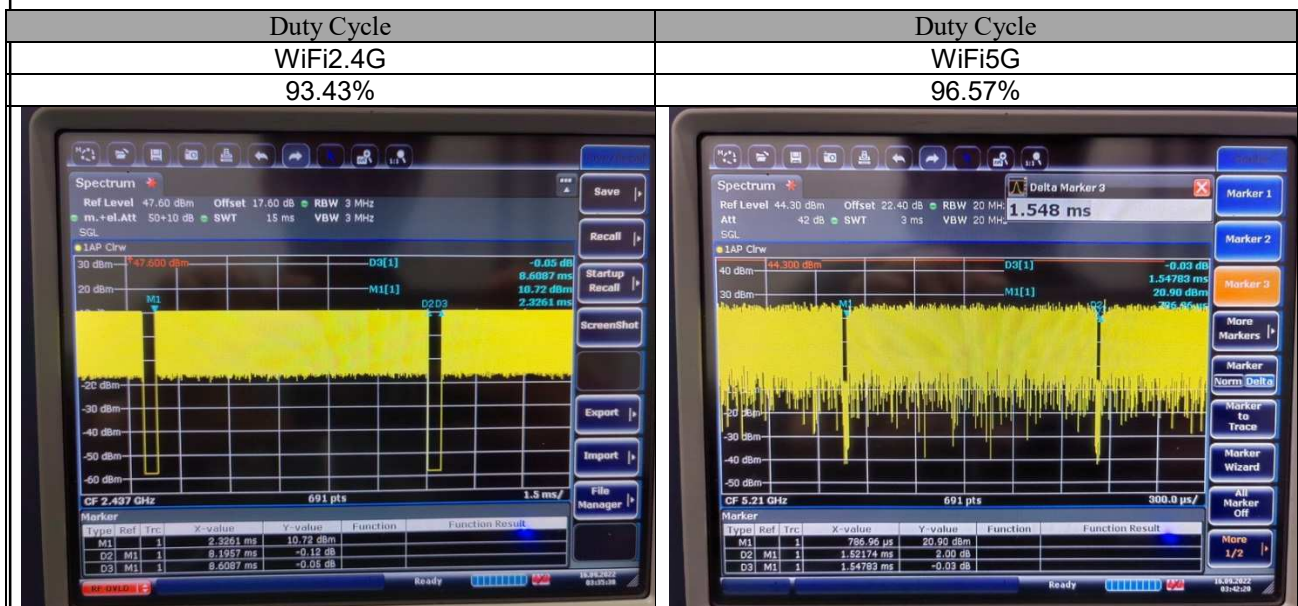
| Duty Cycle | Duty Cycle |
|---|---|
| WiFi2.4G | WiFi5G |
| 93.43% | 96.57% |

Spectrum
Ref Level 47.60 dBm Offset 17.60 dB RBW 3 MHz
m.+el.Att 50+10 dB SWT 15 ms VBW 3 MHz
SGL
1AP Clrw
30 dBm 47.600 dBm
D3[1] -0.05 dB 8.6087 ms
20 dBm M1[1] 10.72 dBm 2.3261 ms
M1 D2 D3
-20 dBm
-30 dBm
-40 dBm
-50 dBm
-60 dBm
CF 2.437 GHz 691 pts 1.5 ms/
Marker
| Type | Ref | Trc | X-value | Y-value | Function | Function Result |
|---|---|---|---|---|---|---|
| M1 | | 1 | 2.3261 ms | 10.72 dBm | | |
| D2 | M1 | 1 | 8.1957 ms | -0.12 dB | | |
| D3 | M1 | 1 | 8.6087 ms | -0.05 dB | | |

Save
Recall
Startup Recall
ScreenShot
Export
Import
File Manager
RF OVLD
Ready

Spectrum
Ref Level 44.30 dBm Offset 22.40 dB RBW 20 MHz
Att 42 dB SWT 3 ms VBW 20 MHz
Delta Marker 3
1.548 ms
SGL
1AP Clrw
40 dBm 44.300 dBm
D3[1] -0.03 dB 1.54783 ms
30 dBm M1[1] 20.90 dBm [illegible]
M1 D2
20 dBm
-30 dBm
-40 dBm
-50 dBm
CF 5.21 GHz 691 pts 300.0 µs/
Marker
| Type | Ref | Trc | X-value | Y-value | Function | Function Result |
|---|---|---|---|---|---|---|
| M1 | | 1 | 786.96 µs | 20.90 dBm | | |
| D2 | M1 | 1 | 1.52174 ms | 2.00 dB | | |
| D3 | M1 | 1 | 1.54783 ms | -0.03 dB | | |

Marker 1
Marker 2
Marker 3
More Markers
Marker Norm Delta
Marker to Trace
Marker Wizard
All Marker Off
More 1/2
Ready
16.09.2022 03:42:20